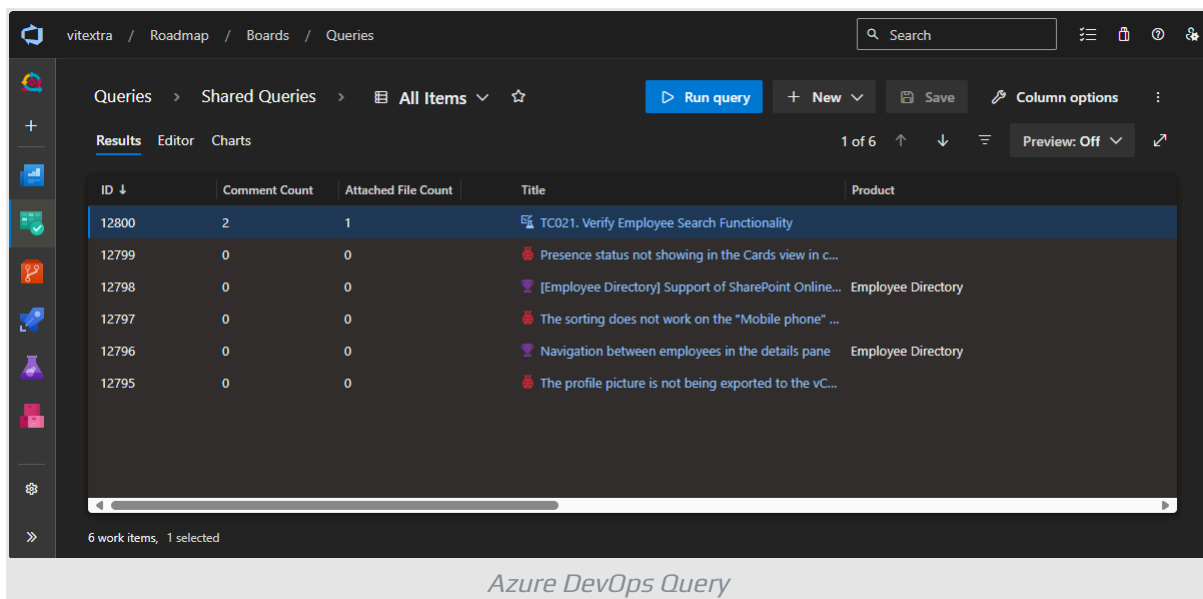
vitextra / Roadmap / Boards / Queries

Search

Queries > Shared Queries > All Items

Run query

New

Save

Column options

Results Editor Charts

1 of 6

Preview: Off

| ID ↓ | Comment Count | Attached File Count | Title | Product |
|---|---|---|---|---|
| 12800 | 2 | 1 | TC021. Verify Employee Search Functionality | |
| 12799 | 0 | 0 | Presence status not showing in the Cards view in c... | |
| 12798 | 0 | 0 | [Employee Directory] Support of SharePoint Online... | Employee Directory |
| 12797 | 0 | 0 | The sorting does not work on the "Mobile phone" ... | |
| 12796 | 0 | 0 | Navigation between employees in the details pane | Employee Directory |
| 12795 | 0 | 0 | The profile picture is not being exported to the vC... | |

6 work items, 1 selected

Azure DevOps Query